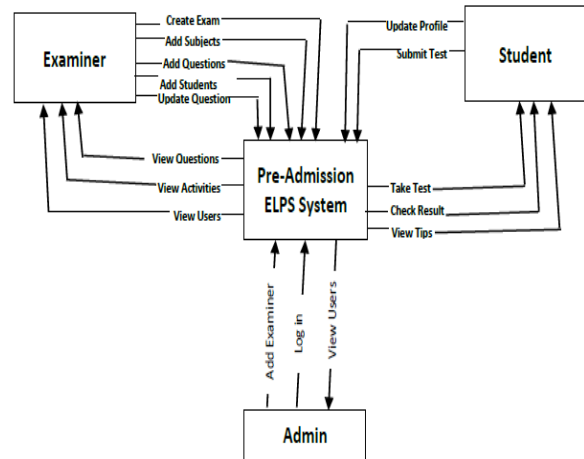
Examiner

Create Exam
Add Subjects
Add Questions
Add Students
Update Question

Update Profile
Submit Test

Student

View Questions
View Activities
View Users

Pre-Admission ELPS System

Take Test
Check Result
View Tips

Add Examiner
Log in
View Users

Admin